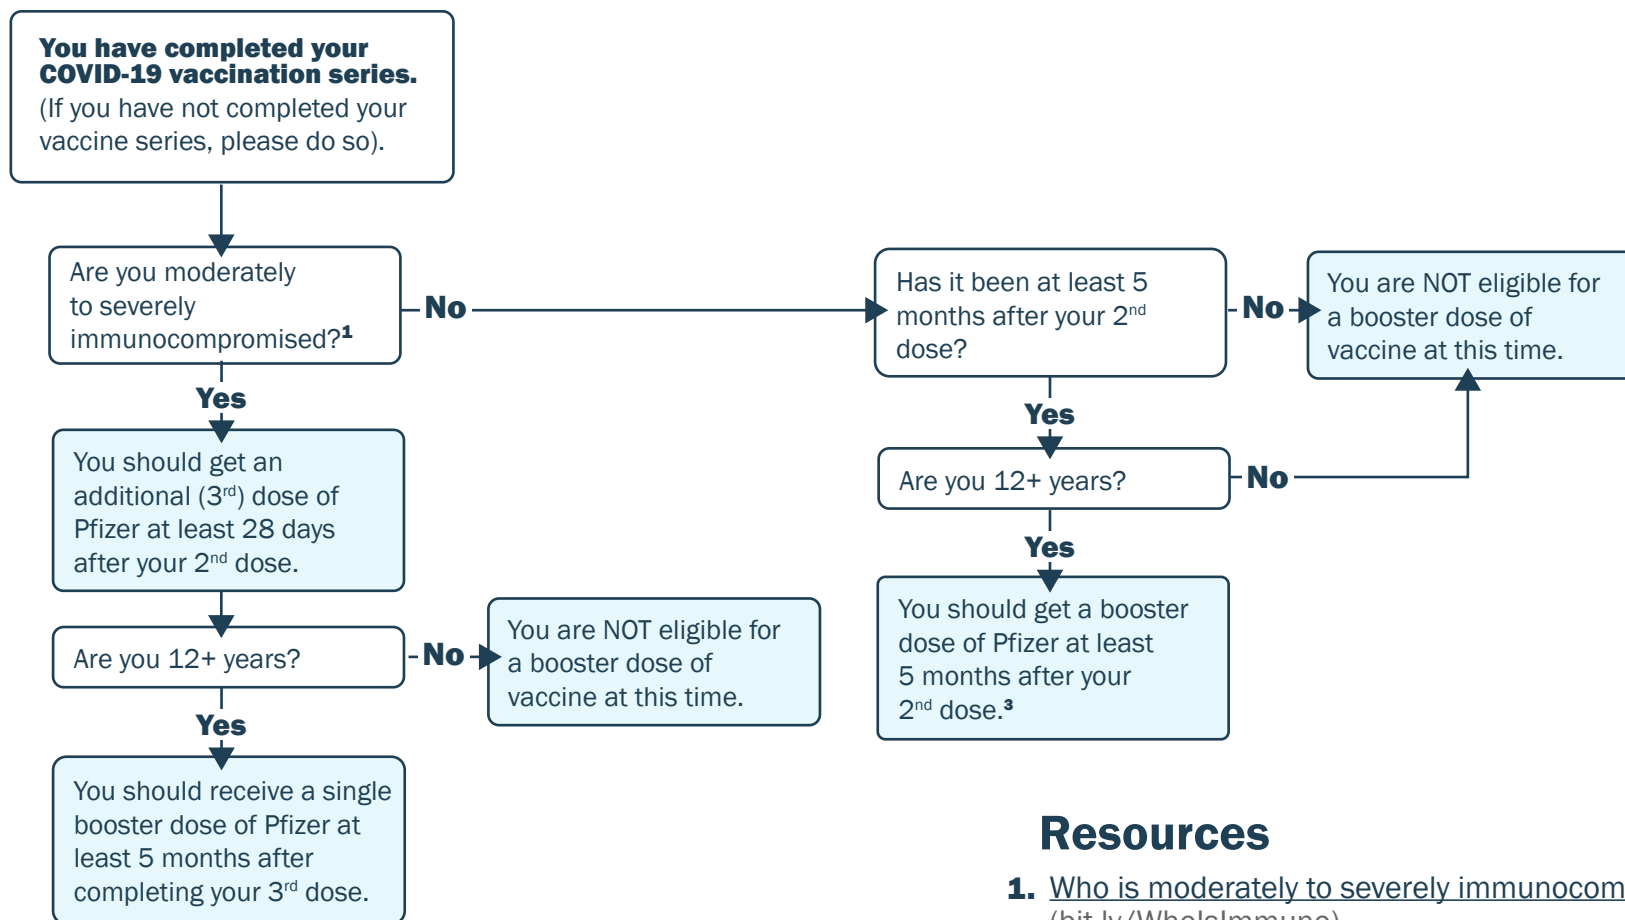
**You have completed your COVID-19 vaccination series.** (If you have not completed your vaccine series, please do so).

Are you moderately to severely immunocompromised?$^1$

No

Has it been at least 5 months after your 2$^{nd}$ dose?

No

You are NOT eligible for a booster dose of vaccine at this time.

Yes

Are you 12+ years?

No

Yes

You should get a booster dose of Pfizer at least 5 months after your 2$^{nd}$ dose.$^3$

Yes

You should get an additional (3$^{rd}$) dose of Pfizer at least 28 days after your 2$^{nd}$ dose.

Are you 12+ years?

No

You are NOT eligible for a booster dose of vaccine at this time.

Yes

You should receive a single booster dose of Pfizer at least 5 months after completing your 3$^{rd}$ dose.

**Resources**

**1.** Who is moderately to severely immunocom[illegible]
(bit.ly/WhoIsImmuno)